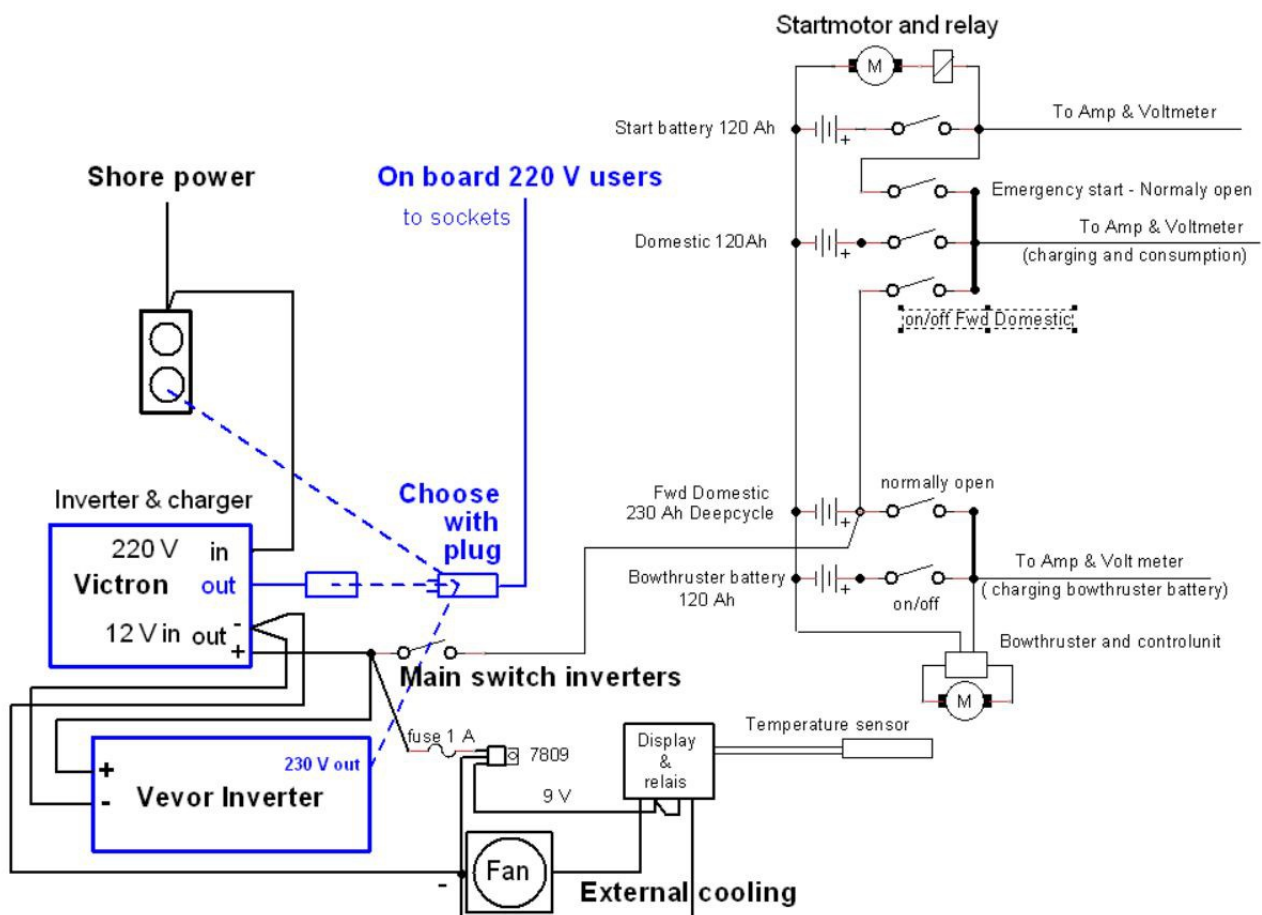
Startmotor and relay

M

Start battery 120 Ah

+

To Amp & Voltmeter

Shore power

On board 220 V users

to sockets

Emergency start - Normaly open

Domestic 120Ah

+

To Amp & Voltmeter
(charging and consumption)

on/off Fwd Domestic

Inverter & charger

Choose with plug

Fwd Domestic
230 Ah Deepcycle

+

normally open

220 V in

Victron out

12 V in out -
+

Bowthruster battery
120 Ah

+

on/off

To Amp & Volt meter
( charging bowthruster battery)

Bowthruster and controlunit

M

Main switch inverters

fuse 1 A

7809

Display & relais

Temperature sensor

+

-

Vevor Inverter

230 V out

9 V

Fan

-

External cooling